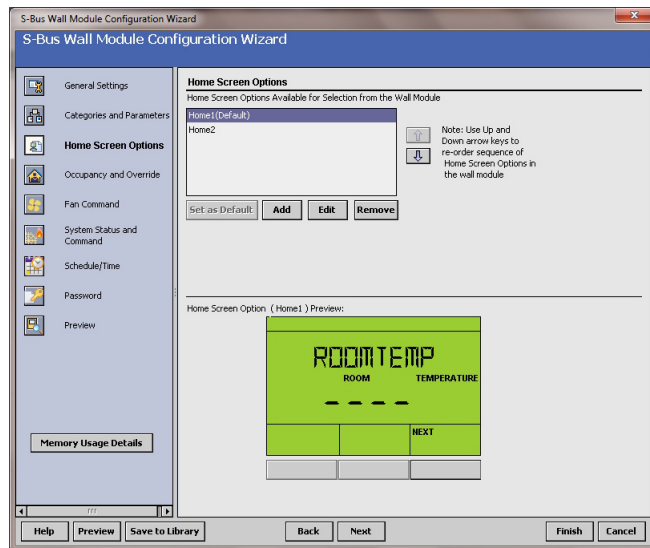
S-Bus Wall Module Configuration Wizard

S-Bus Wall Module Configuration Wizard

General Settings

Categories and Parameters

Home Screen Options

Occupancy and Override

Fan Command

System Status and Command

Schedule/Time

Password

Preview

Memory Usage Details

Home Screen Options

Home Screen Options Available for Selection from the Wall Module

Home1(Default)
Home2

Note: Use Up and Down arrow keys to re-order sequence of Home Screen Options in the wall module

Set as Default
Add
Edit
Remove

Home Screen Option ( Home1 ) Preview:

ROOMTEMP
ROOM
TEMPERATURE
- - - -
NEXT

Help
Preview
Save to Library
Back
Next
Finish
Cancel